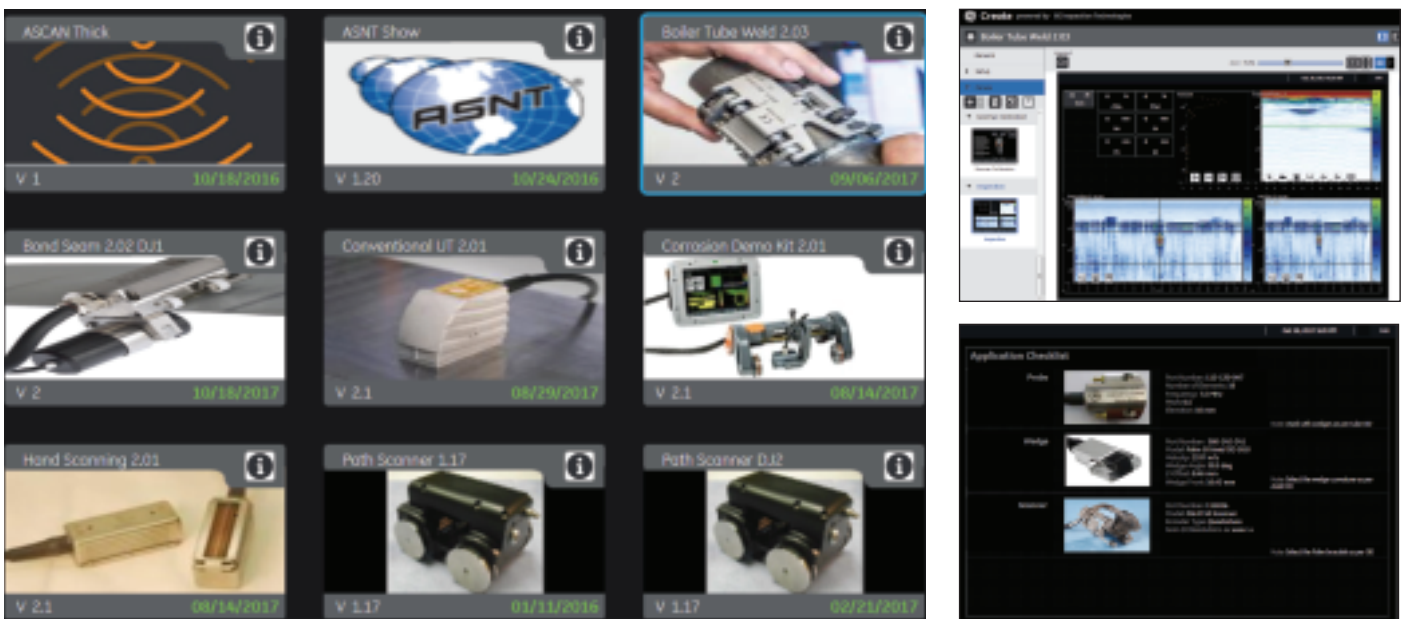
ASCAN Thick
V 1
10/18/2016

ASNT Show
ASNT
V 1.20
10/24/2016

Boiler Tube Weld 2.03
V 2
09/06/2017

Bond Seam 2.02 DJ1
V 2
10/18/2017

Conventional UT 2.01
V 2.1
08/29/2017

Corrosion Demo Kit 2.01
V 2.1
08/14/2017

Hand Scanning 2.01
V 2.1
08/14/2017

Path Scanner 1.17
V 1.17
01/11/2016

Path Scanner DJ2
V 1.17
02/21/2017

Create
Boiler Tube Weld 2.03
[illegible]

Application Checklist
Probe
Wedge
Scanner
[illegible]